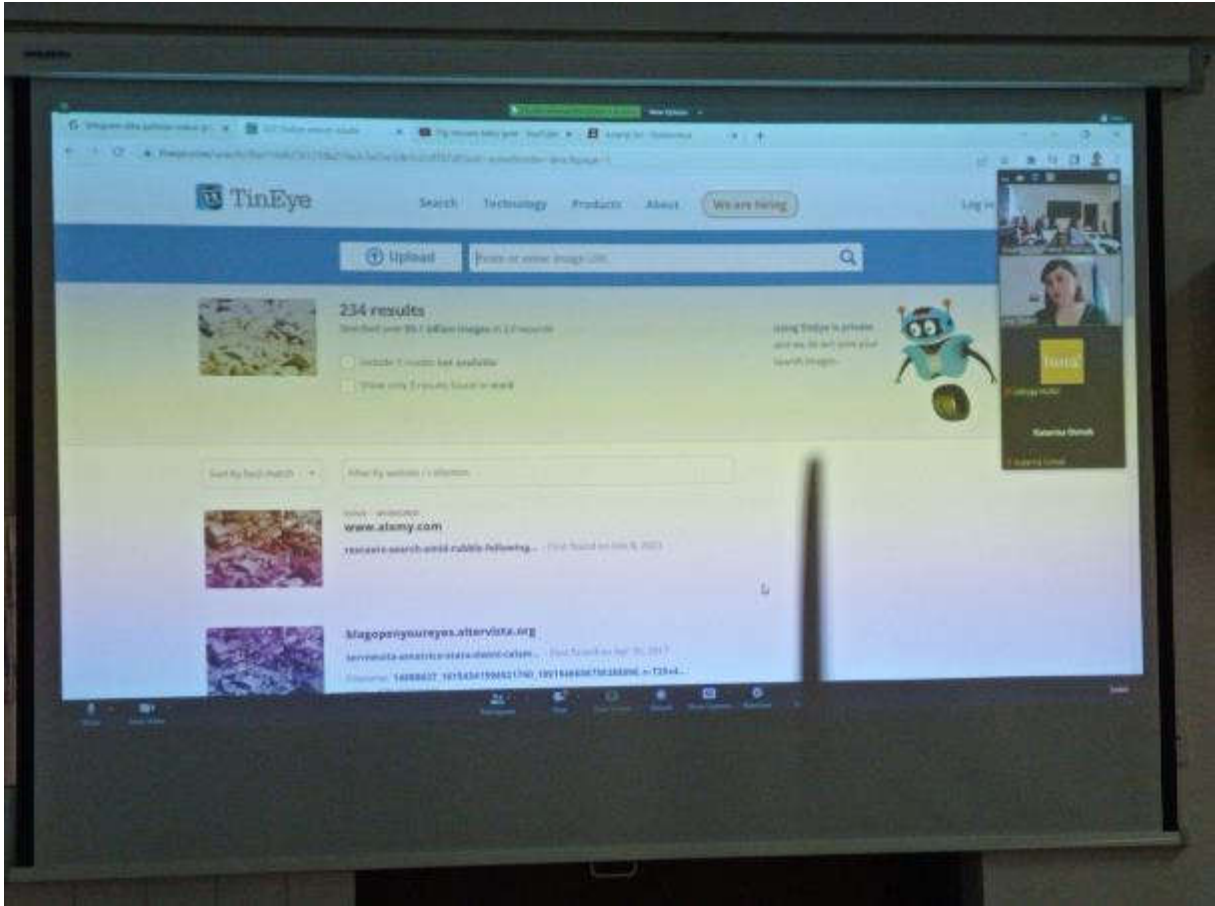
TinEye

Search Technology Products About We are hiring

Log in

Upload

Paste or enter image URL

234 results

Searched over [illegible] billion images in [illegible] seconds

Using TinEye is private and we do not save your search images.

Sort by best match

www.alamy.com

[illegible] First found on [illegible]

blagoponyoureyes.altervista.org

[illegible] First found on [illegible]